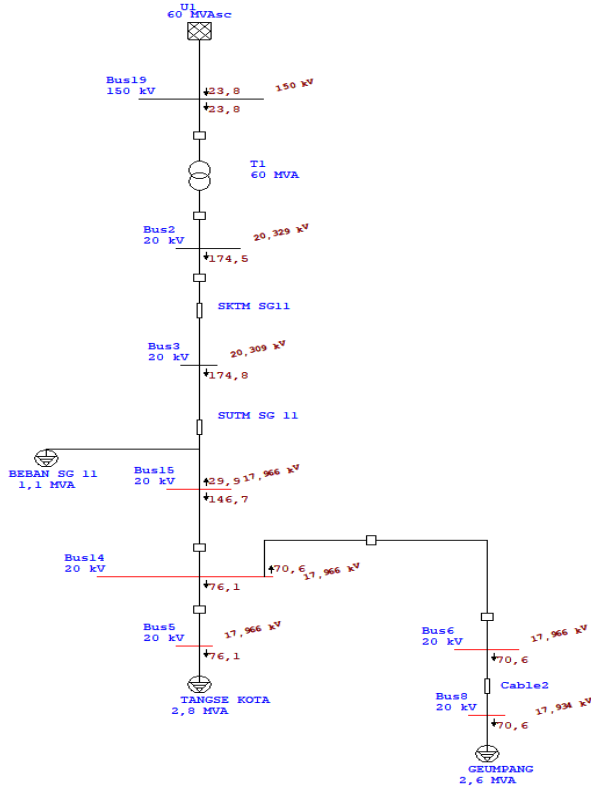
U1
60 MVAsc

Bus19
150 kV
23,8
23,8
150 kV

T1
60 MVA

Bus2
20 kV
20,329 kV
174,5

SKTM SG11

Bus3
20 kV
20,309 kV
174,8

SUTM SG 11

BEBAN SG 11
1,1 MVA

Bus15
20 kV
29,9
17,966 kV
146,7

Bus14
20 kV
70,6
17,966 kV
76,1

Bus5
20 kV
17,966 kV
76,1

TANGSE KOTA
2,8 MVA

Bus6
20 kV
17,966 kV
70,6

Cable2

Bus8
20 kV
17,934 kV
70,6

GEUMPANG
2,6 MVA